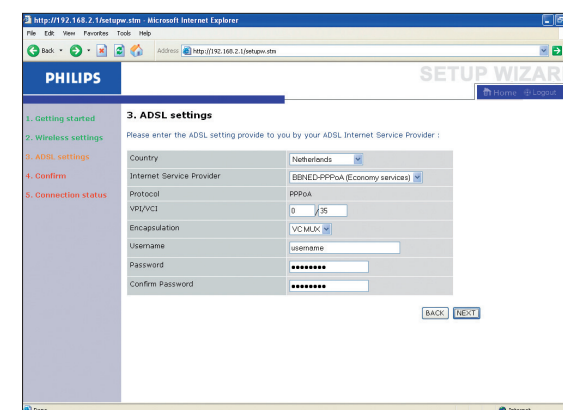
http://192.168.2.1/setupw.stm - Microsoft Internet Explorer

File Edit View Favorites Tools Help

Back Address http://192.168.2.1/setupw.stm

PHILIPS

SETUP WIZAR

Home Logout

1. Getting started
2. Wireless settings
3. ADSL settings
4. Confirm
5. Connection status

3. ADSL settings

Please enter the ADSL setting provide to you by your ADSL Internet Service Provider :

| | |
|---|---|
| Country | Netherlands |
| Internet Service Provider | BBNED-PPPoA (Economy services) |
| Protocol | PPPoA |
| VPI/VCI | 0 / 35 |
| Encapsulation | VC MUX |
| Username | username |
| Password | •••••••• |
| Confirm Password | •••••••• |

BACK NEXT

Done

Internet